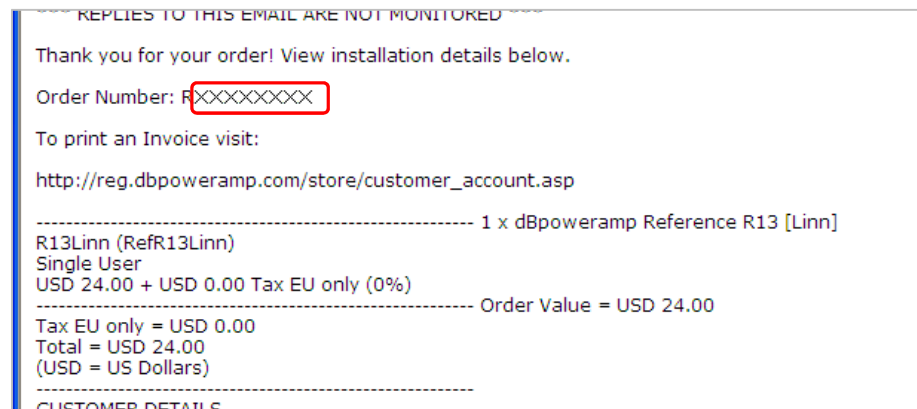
*** REPLIES TO THIS EMAIL ARE NOT MONITORED ***

Thank you for your order! View installation details below.

Order Number: RXXXXXXXXX

To print an Invoice visit:

http://reg.dbpoweramp.com/store/customer_account.asp

-------------------------------------------------------- 1 x dBpoweramp Reference R13 [Linn]
R13Linn (RefR13Linn)
Single User
USD 24.00 + USD 0.00 Tax EU only (0%)
-------------------------------------------------------- Order Value = USD 24.00
Tax EU only = USD 0.00
Total = USD 24.00
(USD = US Dollars)
--------------------------------------------------------
CUSTOMER DETAILS